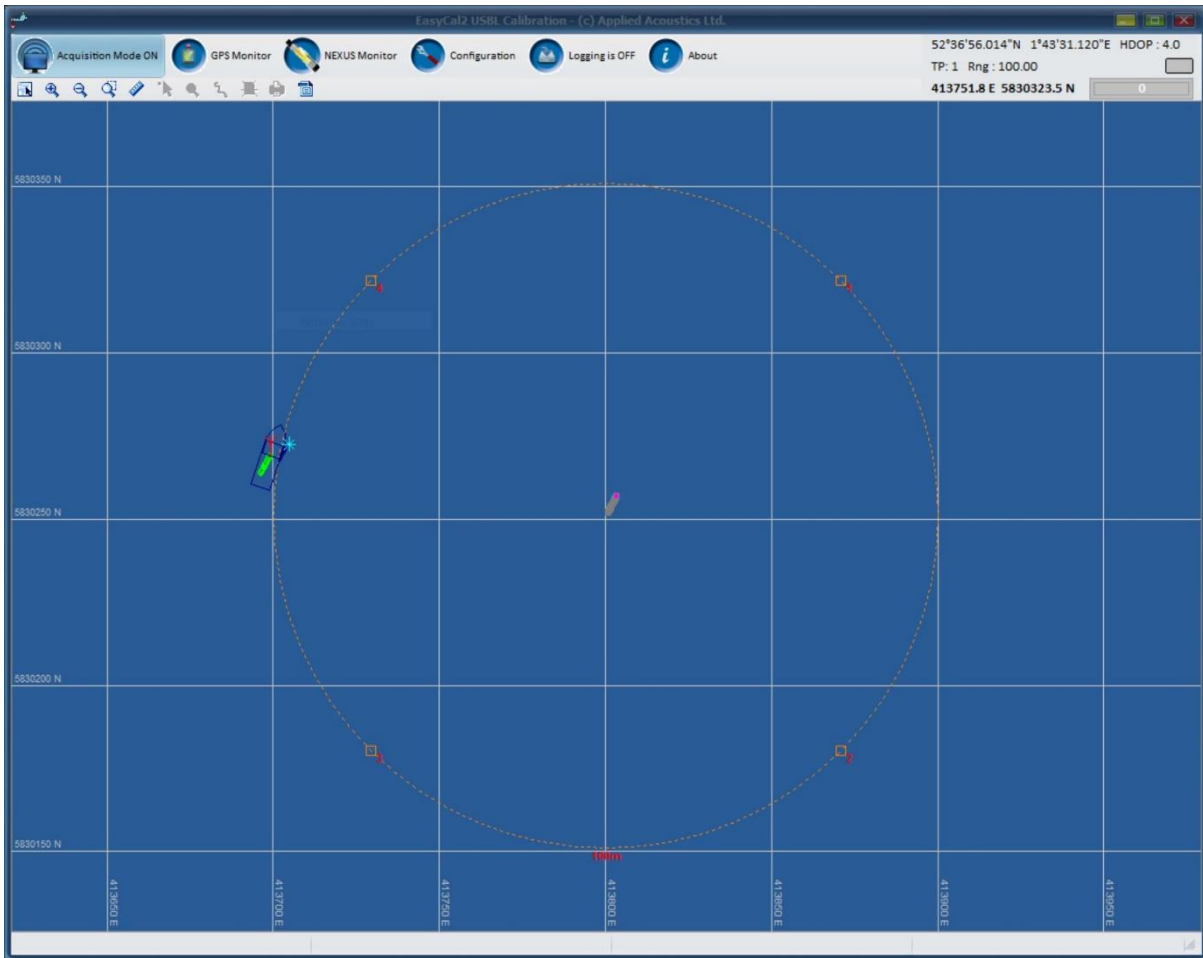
EasyCal2 USBL Calibration - (c) Applied Acoustics Ltd.

Acquisition Mode ON
GPS Monitor
NEXUS Monitor
Configuration
Logging is OFF
About

52°36'56.014"N 1°43'31.120"E HDOP : 4.0
TP: 1 Rng : 100.00
413751.8 E 5830323.5 N
0

5830350 N
5830300 N
5830250 N
5830200 N
5830150 N

4
1
3
2

100m

413650 E
413700 E
413750 E
413800 E
413850 E
413900 E
413950 E